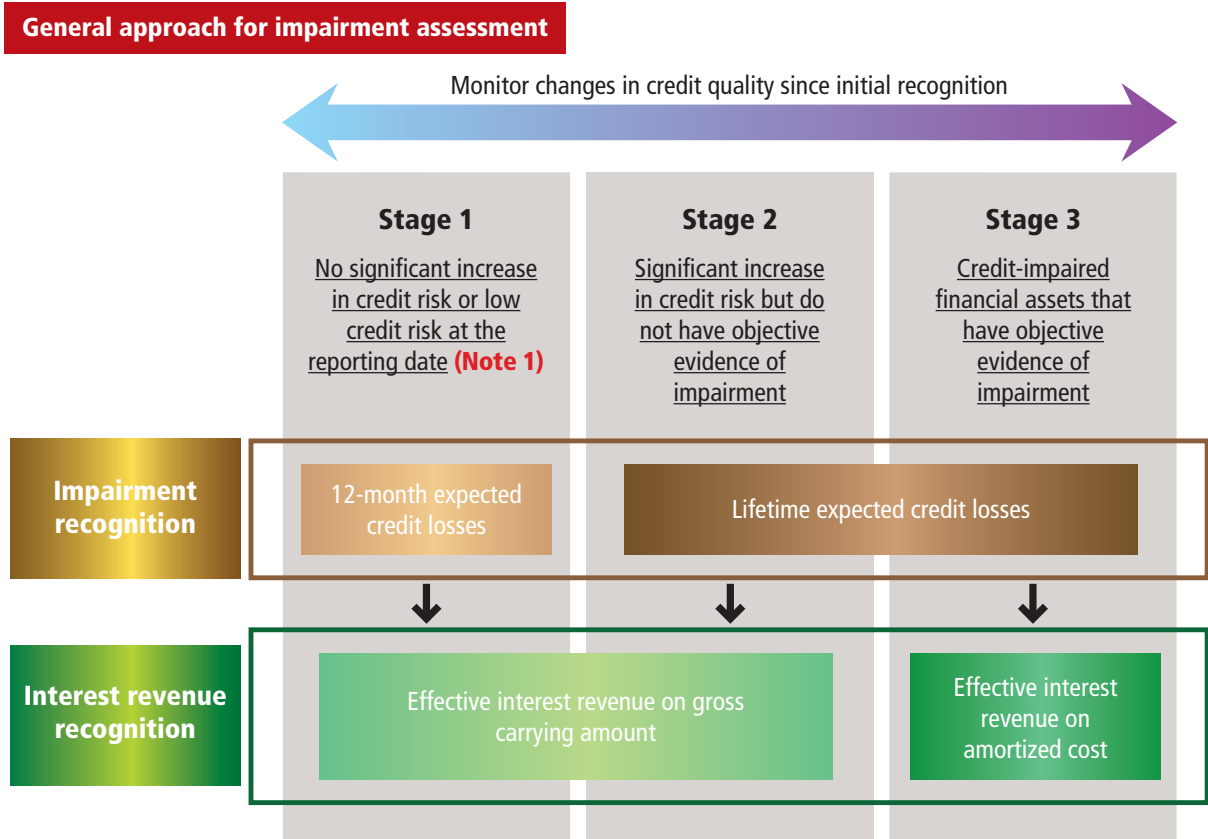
General approach for impairment assessment

Monitor changes in credit quality since initial recognition

Stage 1

No significant increase in credit risk or low credit risk at the reporting date (Note 1)

Stage 2

Significant increase in credit risk but do not have objective evidence of impairment

Stage 3

Credit-impaired financial assets that have objective evidence of impairment

Impairment recognition

12-month expected credit losses

Lifetime expected credit losses

Interest revenue recognition

Effective interest revenue on gross carrying amount

Effective interest revenue on amortized cost